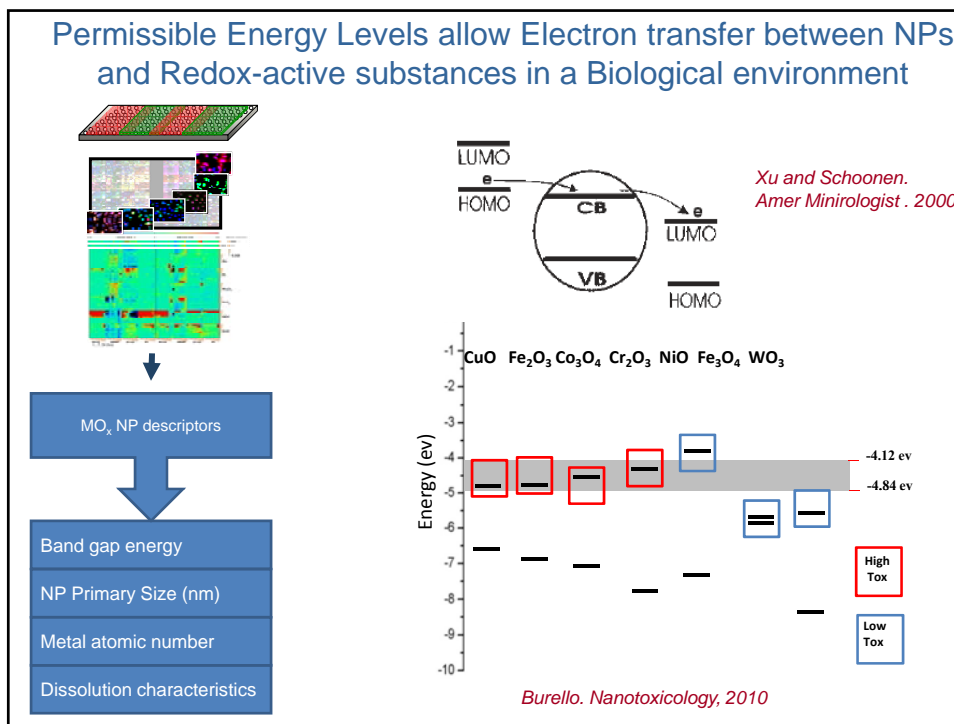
Permissible Energy Levels allow Electron transfer between NPs and Redox-active substances in a Biological environment

$MO_x$ NP descriptors

Band gap energy

NP Primary Size (nm)

Metal atomic number

Dissolution characteristics

LUMO
e
HOMO
CB
e
LUMO
VB
HOMO

Xu and Schoonen. Amer Minirologist . 2000

CuO $Fe_2O_3$ $Co_3O_4$ $Cr_2O_3$ NiO $Fe_3O_4$ $WO_3$

Energy (ev)

-1
-2
-3
-4
-5
-6
-7
-8
-9
-10

-4.12 ev
-4.84 ev

High Tox

Low Tox

Burello. Nanotoxicology, 2010